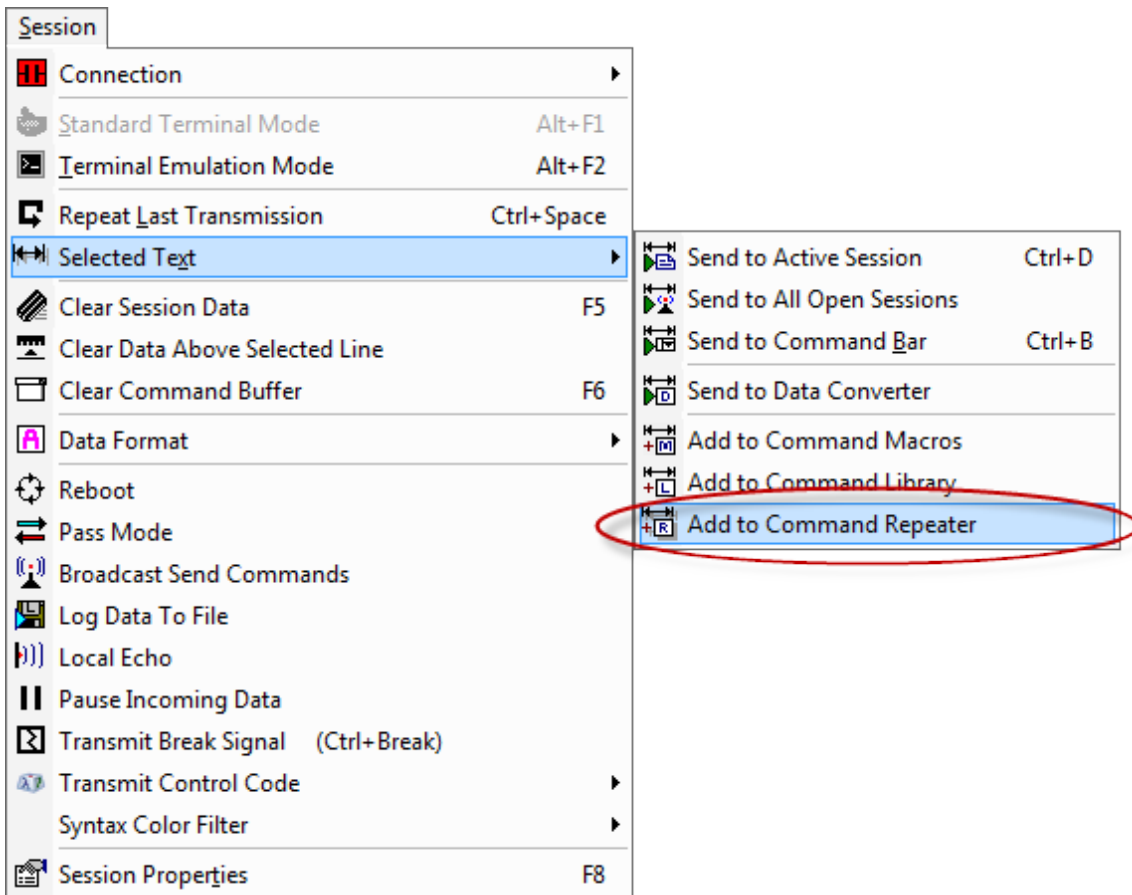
Session

Connection
Standard Terminal Mode Alt+F1
Terminal Emulation Mode Alt+F2
Repeat Last Transmission Ctrl+Space
Selected Text
Clear Session Data F5
Clear Data Above Selected Line
Clear Command Buffer F6
Data Format
Reboot
Pass Mode
Broadcast Send Commands
Log Data To File
Local Echo
Pause Incoming Data
Transmit Break Signal (Ctrl+Break)
Transmit Control Code
Syntax Color Filter
Session Properties F8

Send to Active Session Ctrl+D
Send to All Open Sessions
Send to Command Bar Ctrl+B
Send to Data Converter
Add to Command Macros
Add to Command Library
Add to Command Repeater